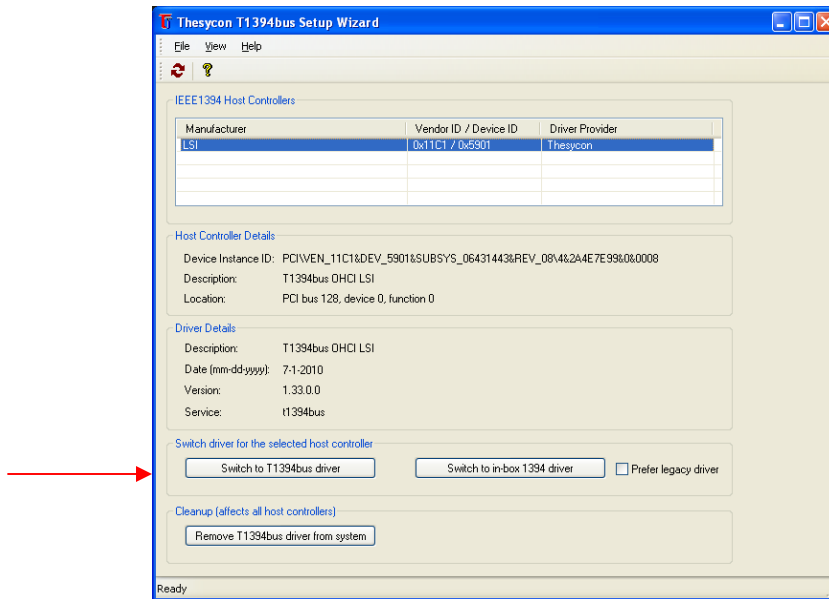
Thesycon T1394bus Setup Wizard

File View Help

IEEE1394 Host Controllers

| Manufacturer | Vendor ID / Device ID | Driver Provider |
|---|---|---|
| LSI | 0x11C1 / 0x5901 | Thesycon |

Host Controller Details

Device Instance ID: PCI\VEN_11C1&DEV_5901&SUBSYS_06431443&REV_08\4&2A4E7E99&0&0008

Description: T1394bus OHCI LSI

Location: PCI bus 128, device 0, function 0

Driver Details

Description: T1394bus OHCI LSI

Date (mm-dd-yyyy): 7-1-2010

Version: 1.33.0.0

Service: t1394bus

Switch driver for the selected host controller

Switch to T1394bus driver

Switch to in-box 1394 driver

Prefer legacy driver

Cleanup (affects all host controllers)

Remove T1394bus driver from system

Ready